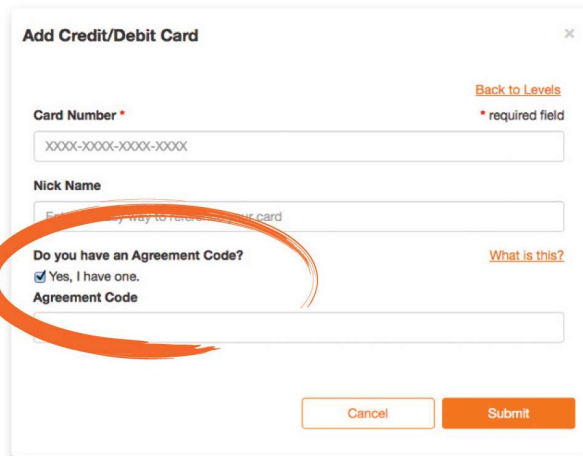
Add Credit/Debit Card

×

Back to Levels

Card Number *

* required field

XXXX-XXXX-XXXX-XXXX

Nick Name

Ente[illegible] way to refere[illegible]ur card

Do you have an Agreement Code?

What is this?

Yes, I have one.

Agreement Code

Cancel

Submit